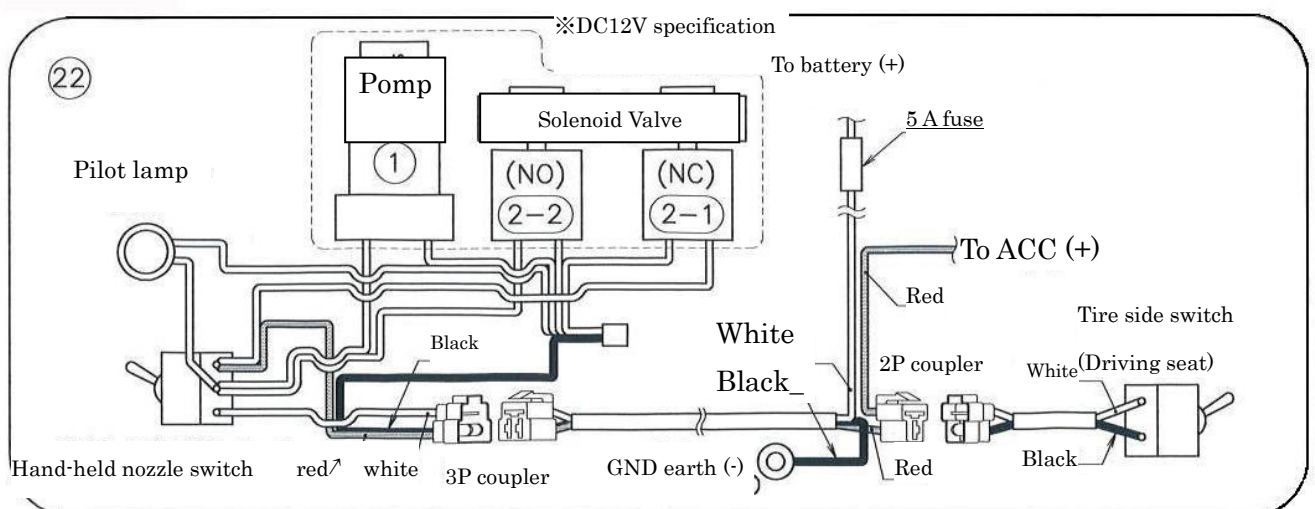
※DC12V specification

22

Pomp

1

Solenoid Valve

(NO)
2−2

(NC)
2−1

To battery (+)

5 A fuse

Pilot lamp

To ACC (+)

Red

White

Black_

Black

2P coupler

Tire side switch

White (Driving seat)

Black

Hand-held nozzle switch

red↗

white

3P coupler

GND earth (-)

Red